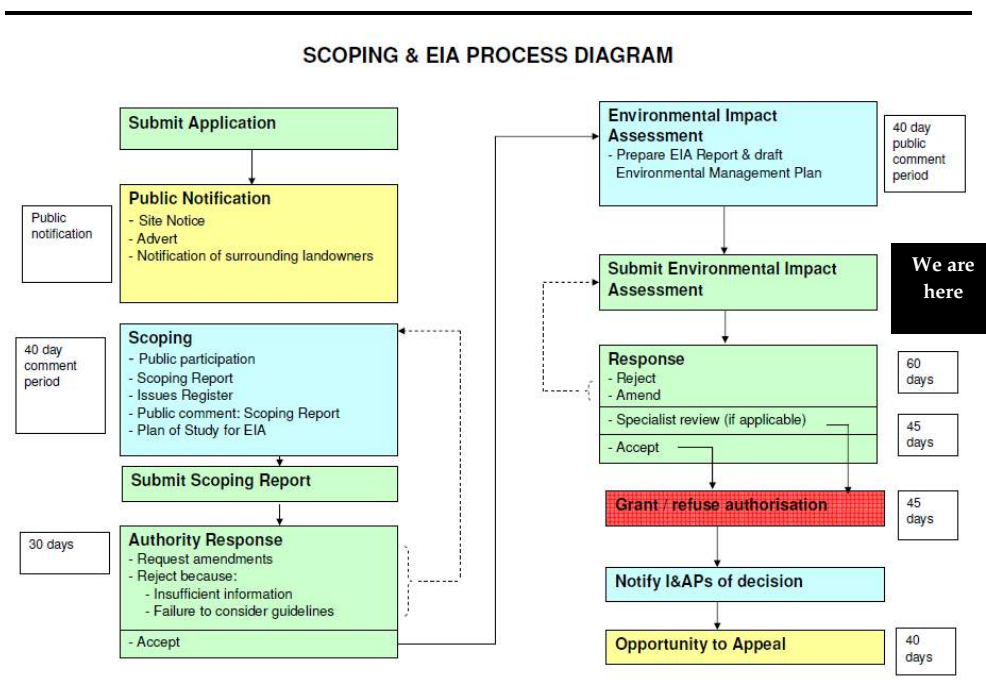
SCOPING & EIA PROCESS DIAGRAM

Submit Application

Public notification

Public Notification
- Site Notice
- Advert
- Notification of surrounding landowners

40 day comment period

Scoping
- Public participation
- Scoping Report
- Issues Register
- Public comment: Scoping Report
- Plan of Study for EIA

Submit Scoping Report

30 days

Authority Response
- Request amendments
- Reject because:
- Insufficient information
- Failure to consider guidelines
- Accept

Environmental Impact Assessment
- Prepare EIA Report & draft Environmental Management Plan

40 day public comment period

Submit Environmental Impact Assessment

We are here

Response
- Reject
- Amend

60 days

- Specialist review (if applicable)

45 days

- Accept

Grant / refuse authorisation

45 days

Notify I&APs of decision

Opportunity to Appeal

40 days